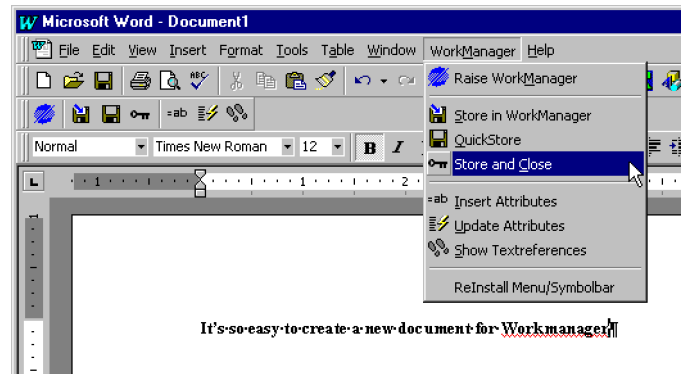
Microsoft Word - Document1

File Edit View Insert Format Tools Table Window WorkManager Help

Normal Times New Roman 12 B I

Raise WorkManager
Store in WorkManager
QuickStore
Store and Close
=ab Insert Attributes
Update Attributes
Show Textreferences
ReInstall Menu/Symbolbar

It's·so·easy·to·create·a·new·document·for·Workmanager¶